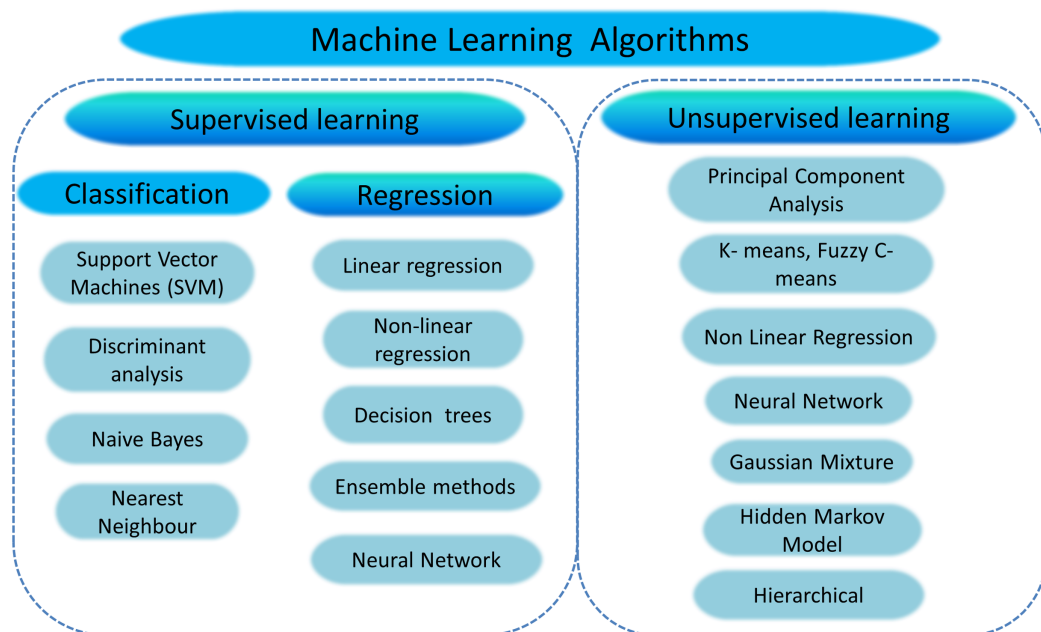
Machine Learning Algorithms

Supervised learning

Classification

Support Vector Machines (SVM)

Discriminant analysis

Naive Bayes

Nearest Neighbour

Regression

Linear regression

Non-linear regression

Decision trees

Ensemble methods

Neural Network

Unsupervised learning

Principal Component Analysis

K- means, Fuzzy C-means

Non Linear Regression

Neural Network

Gaussian Mixture

Hidden Markov Model

Hierarchical